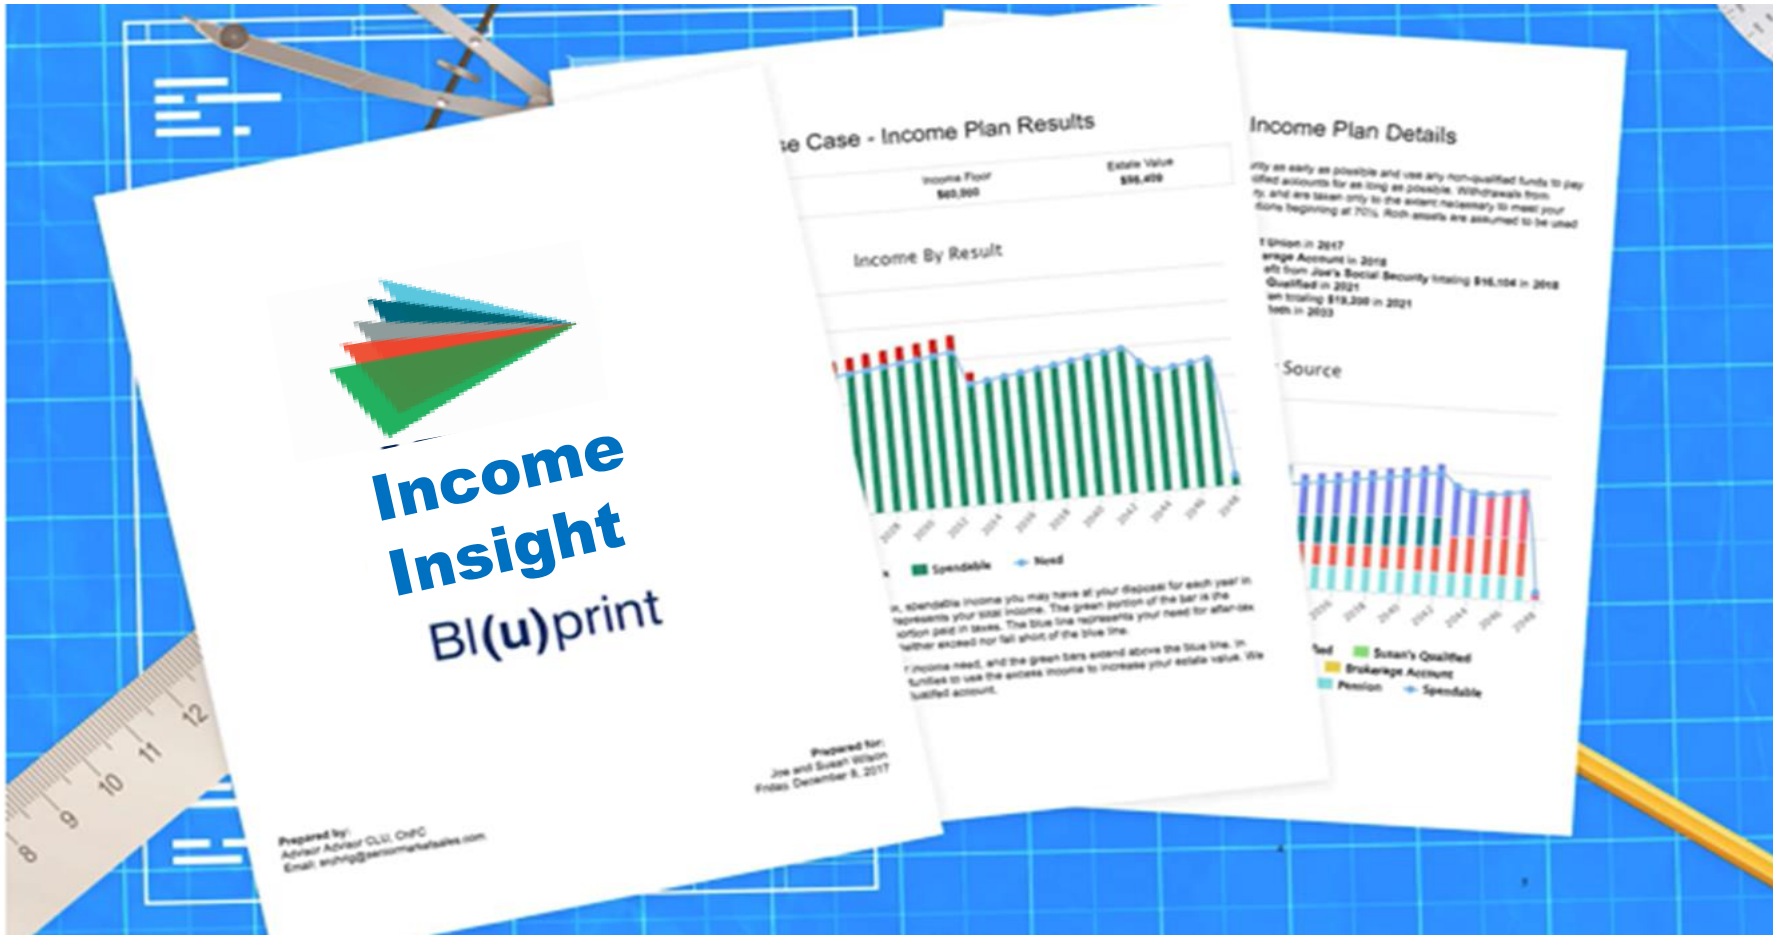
Income Insight
Bl(u)print

Prepared for:
Joe and Susan Wilson
Friday, December 8, 2017

Prepared by:
Advisor Advisor CLU, ChFC
Email: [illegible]

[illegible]e Case - Income Plan Results

Income Floor
$60,000

Estate Value
$56,409

Income By Result

Spendable
Need

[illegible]

Income Plan Details

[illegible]

Source

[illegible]
Susan's Qualified
Brokerage Account
Pension
Spendable

12
11
10
9
8